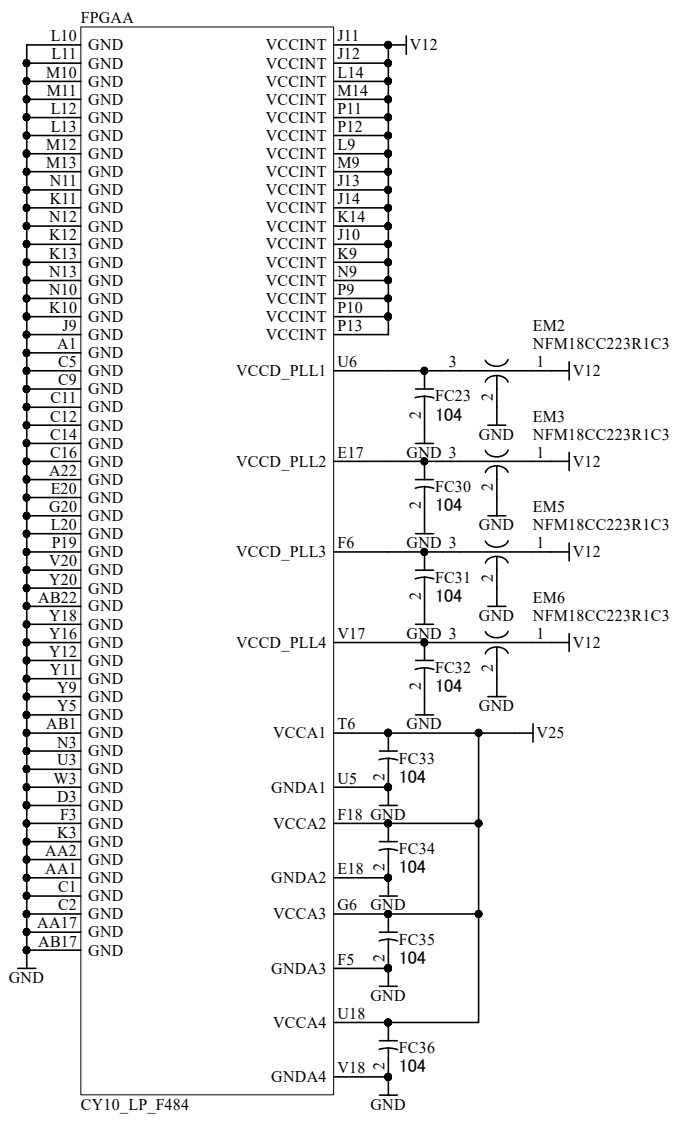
FPGAA

L10 GND
L11 GND
M10 GND
M11 GND
L12 GND
L13 GND
M12 GND
M13 GND
N11 GND
K11 GND
N12 GND
K12 GND
K13 GND
N13 GND
N10 GND
K10 GND
J9 GND
A1 GND
C5 GND
C9 GND
C11 GND
C12 GND
C14 GND
C16 GND
A22 GND
E20 GND
G20 GND
L20 GND
P19 GND
V20 GND
Y20 GND
AB22 GND
Y18 GND
Y16 GND
Y12 GND
Y11 GND
Y9 GND
Y5 GND
AB1 GND
N3 GND
U3 GND
W3 GND
D3 GND
F3 GND
K3 GND
AA2 GND
AA1 GND
C1 GND
C2 GND
AA17 GND
AB17 GND
GND

VCCINT J11 V12
VCCINT J12
VCCINT L14
VCCINT M14
VCCINT P11
VCCINT P12
VCCINT L9
VCCINT M9
VCCINT J13
VCCINT J14
VCCINT K14
VCCINT J10
VCCINT K9
VCCINT N9
VCCINT P9
VCCINT P10
VCCINT P13

EM2
NFM18CC223R1C3
VCCD_PLL1 U6 3 1 V12
FC23 2 104 2 GND

EM3
NFM18CC223R1C3
VCCD_PLL2 E17 GND 3 1 V12
FC30 2 104 2 GND

EM5
NFM18CC223R1C3
VCCD_PLL3 F6 GND 3 1 V12
FC31 2 104 2 GND

EM6
NFM18CC223R1C3
VCCD_PLL4 V17 GND 3 1 V12
FC32 2 104 2 GND
GND

VCCA1 T6 V25
FC33 104
GNDA1 U5 2
VCCA2 F18 GND
FC34 104
GNDA2 E18 2
VCCA3 G6 GND
FC35 104
GNDA3 F5 2
GND
VCCA4 U18
FC36 104
GNDA4 V18 2
GND

CY10_LP_F484